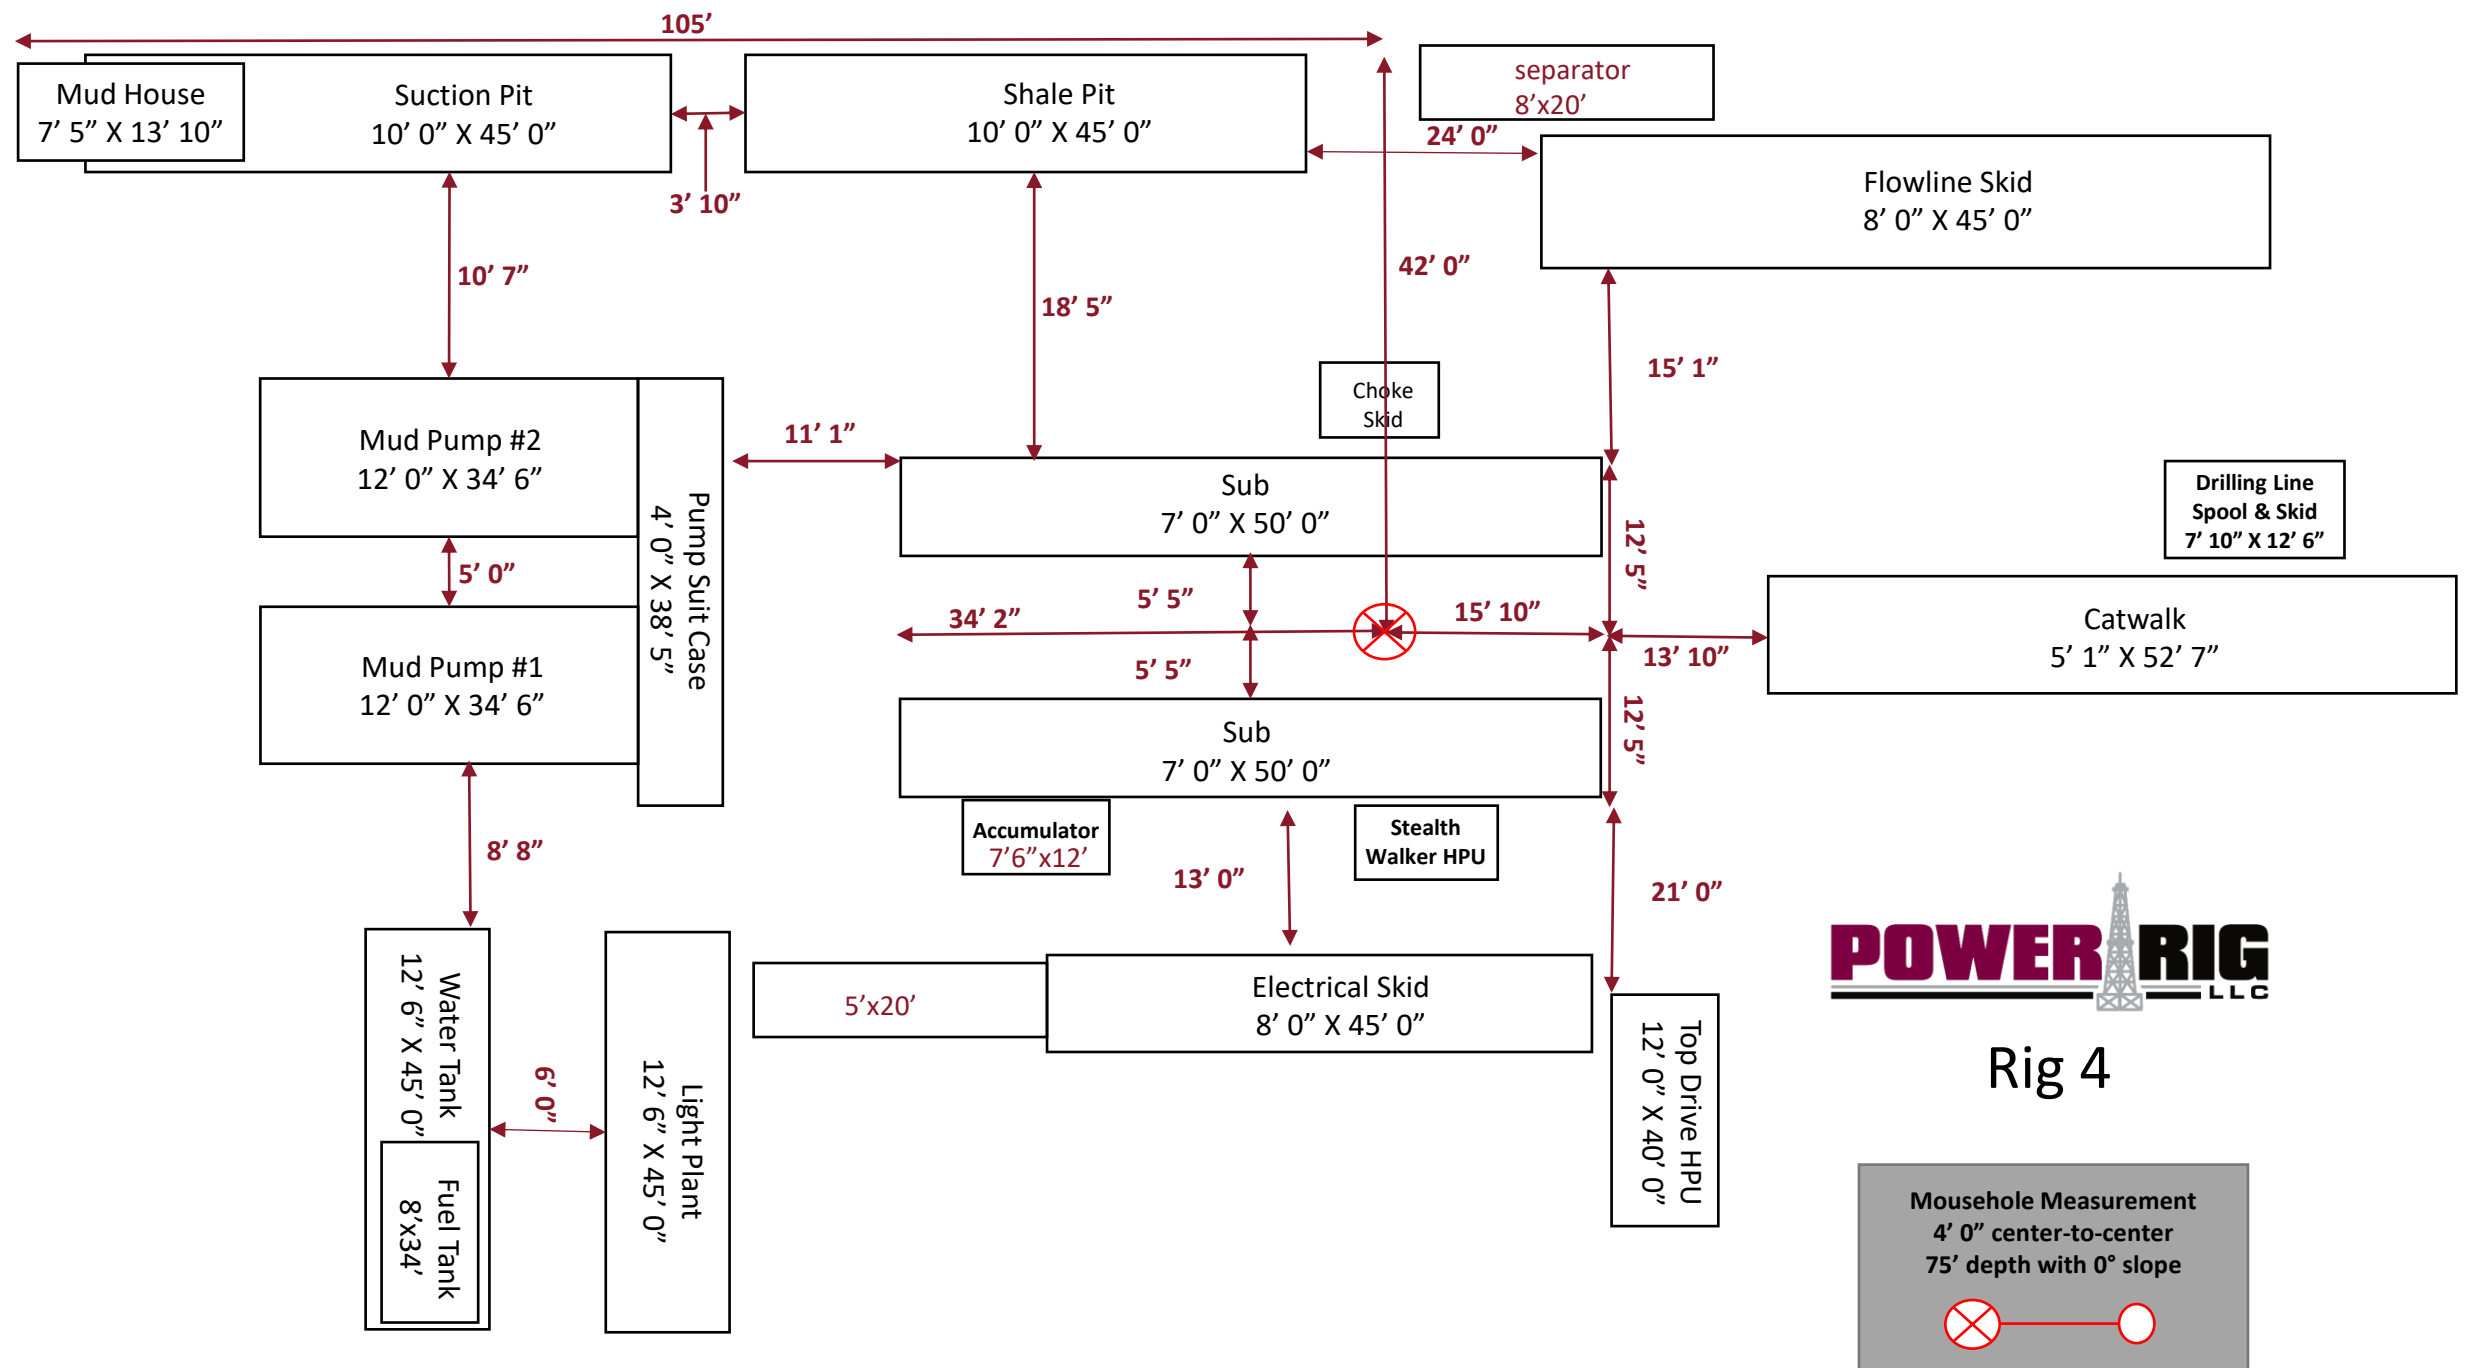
105’

Mud House
7’ 5” X 13’ 10”

Suction Pit
10’ 0” X 45’ 0”

Shale Pit
10’ 0” X 45’ 0”

separator
8’x20’

24’ 0”

Flowline Skid
8’ 0” X 45’ 0”

3’ 10”

10’ 7”

18’ 5”

42’ 0”

15’ 1”

Choke Skid

Mud Pump #2
12’ 0” X 34’ 6”

Pump Suit Case
4’ 0” X 38’ 5”

11’ 1”

Sub
7’ 0” X 50’ 0”

Drilling Line Spool & Skid
7’ 10” X 12’ 6”

12’ 5”

5’ 0”

5’ 5”

34’ 2”

15’ 10”

Catwalk
5’ 1” X 52’ 7”

Mud Pump #1
12’ 0” X 34’ 6”

5’ 5”

13’ 10”

12’ 5”

Sub
7’ 0” X 50’ 0”

Accumulator
7’6”x12’

Stealth Walker HPU

8’ 8”

13’ 0”

21’ 0”

POWER RIG LLC

Water Tank
12’ 6” X 45’ 0”

6’ 0”

Light Plant
12’ 6” X 45’ 0”

5’x20’

Electrical Skid
8’ 0” X 45’ 0”

Top Drive HPU
12’ 0” X 40’ 0”

Rig 4

Fuel Tank
8’x34’

Mousehole Measurement
4’ 0” center-to-center
75’ depth with 0° slope